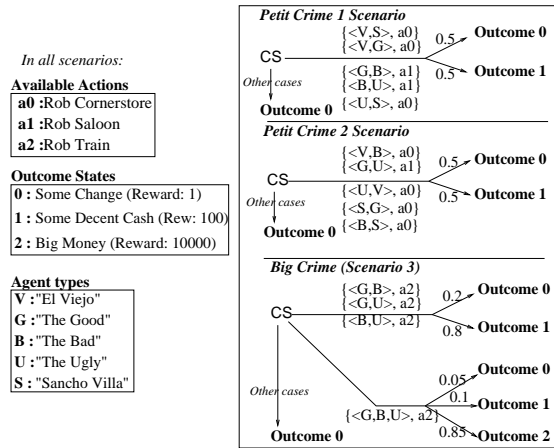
In all scenarios:

Available Actions
a0 : Rob Cornerstore
a1 : Rob Saloon
a2 : Rob Train

Outcome States
0 : Some Change (Reward: 1)
1 : Some Decent Cash (Rew: 100)
2 : Big Money (Reward: 10000)

Agent types
V : "El Viejo"
G : "The Good"
B : "The Bad"
U : "The Ugly"
S : "Sancho Villa"

Petit Crime 1 Scenario
CS
{<V,S>, a0}
{<V,G>, a0}
0.5
Outcome 0
{<G,B>, a1}
{<B,U>, a1}
0.5
Outcome 1
{<U,S>, a0}
Other cases
Outcome 0

Petit Crime 2 Scenario
CS
{<V,B>, a0}
{<G,U>, a1}
0.5
Outcome 0
{<U,V>, a0}
{<S,G>, a0}
0.5
Outcome 1
{<B,S>, a0}
Other cases
Outcome 0

Big Crime (Scenario 3)
CS
{<G,B>, a2}
{<G,U>, a2}
0.2
Outcome 0
{<B,U>, a2}
0.8
Outcome 1
0.05
Outcome 0
0.1
Outcome 1
{<G,B,U>, a2}
0.85
Outcome 2
Other cases
Outcome 0